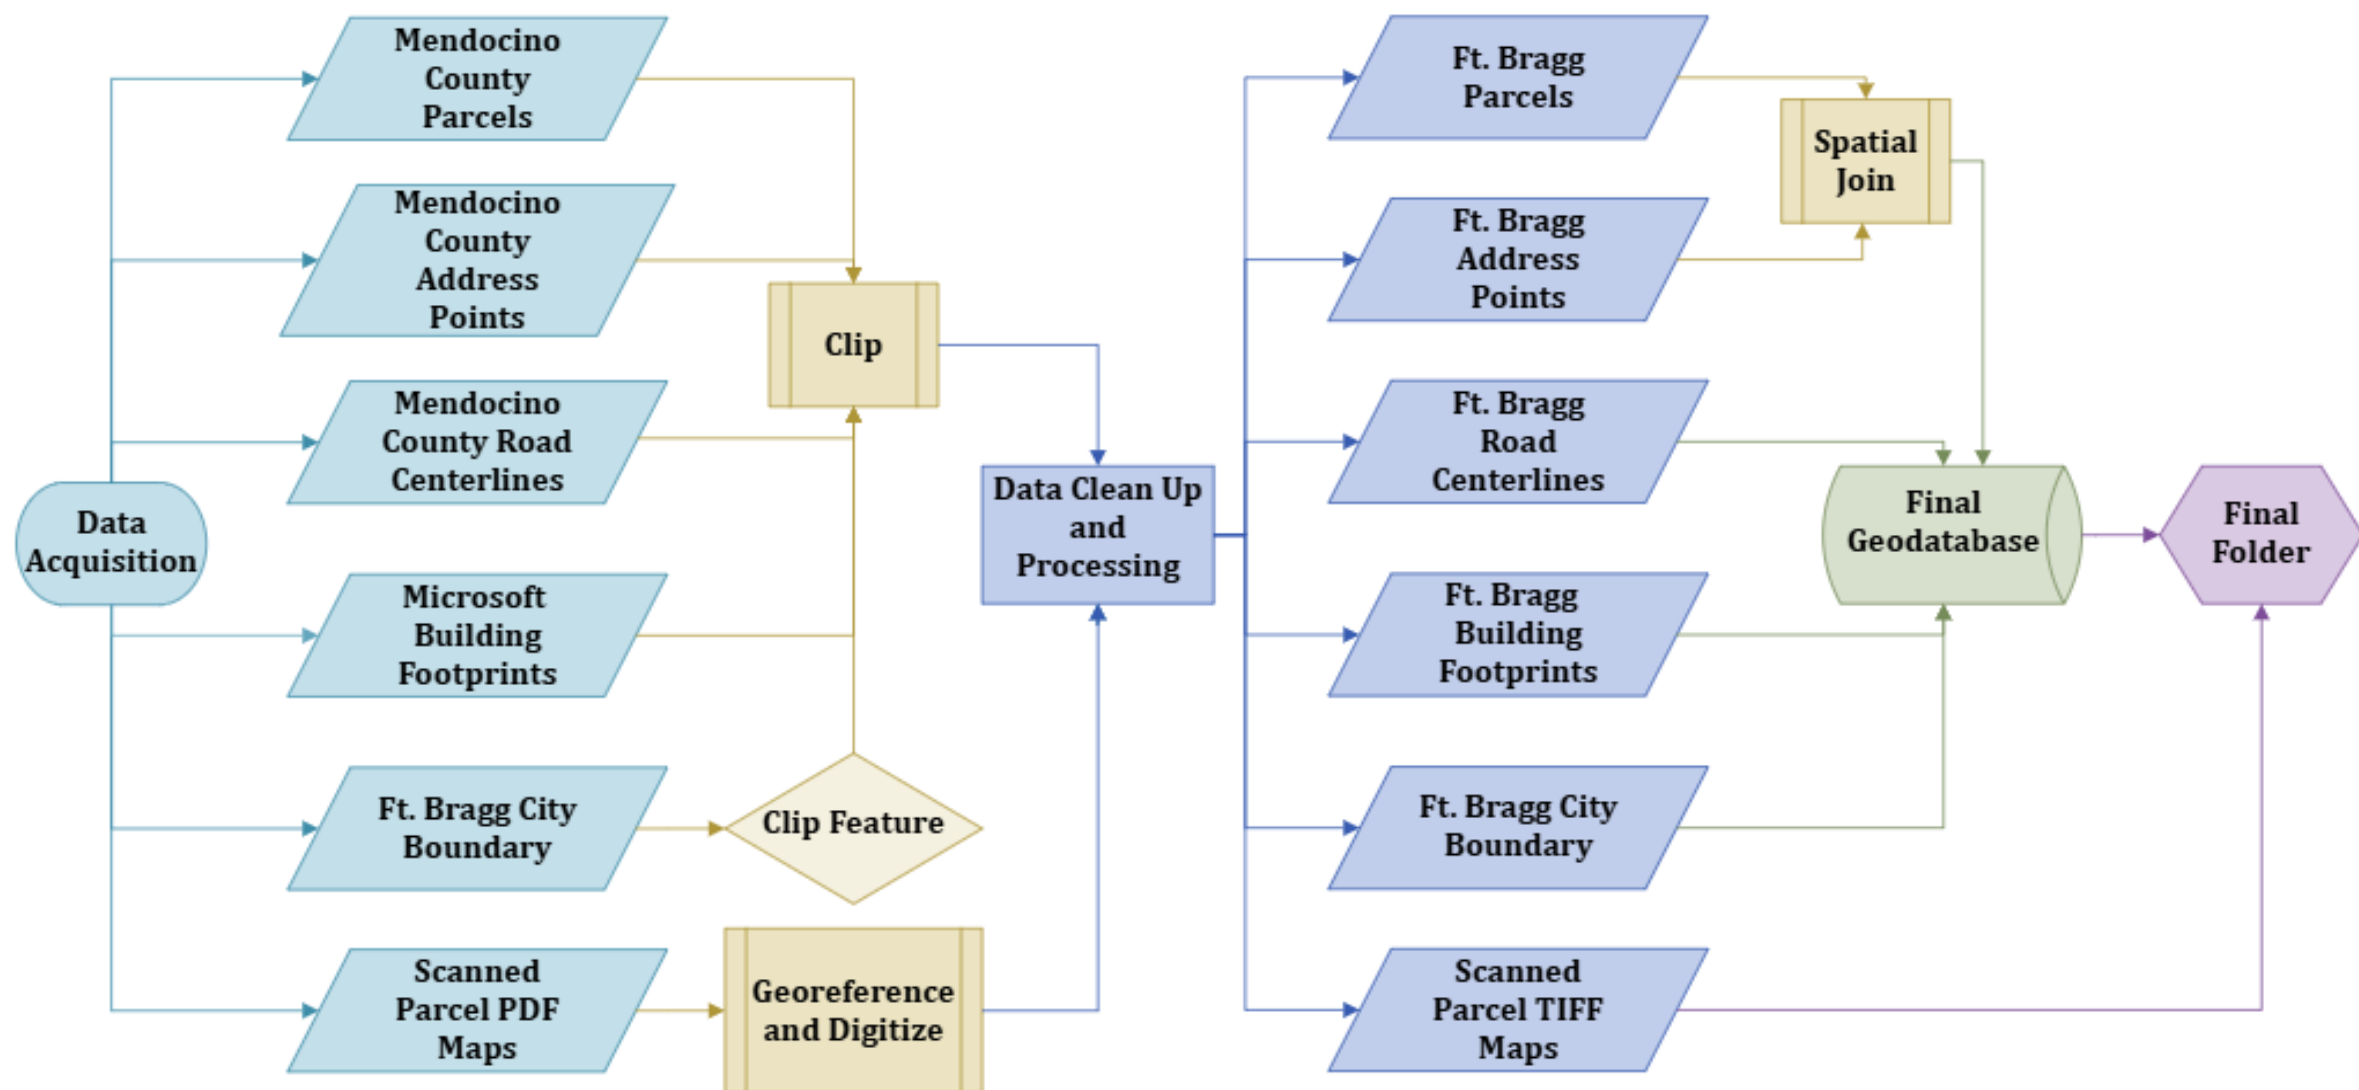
Data Acquisition

Mendocino County Parcels

Mendocino County Address Points

Mendocino County Road Centerlines

Microsoft Building Footprints

Ft. Bragg City Boundary

Scanned Parcel PDF Maps

Clip

Clip Feature

Georeference and Digitize

Data Clean Up and Processing

Ft. Bragg Parcels

Ft. Bragg Address Points

Ft. Bragg Road Centerlines

Ft. Bragg Building Footprints

Ft. Bragg City Boundary

Scanned Parcel TIFF Maps

Spatial Join

Final Geodatabase

Final Folder